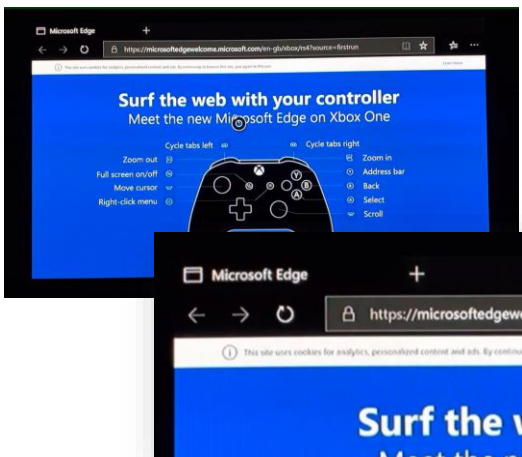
Microsoft Edge
+
https://microsoftedgewelcome.microsoft.com/en-gb/xbox/rs4?source=firstrun

This site uses cookies for analytics, personalized content and ads. By continuing to browse this site, you agree to this use.
Learn more

Surf the web with your controller
Meet the new Microsoft Edge on Xbox One

Cycle tabs left
Cycle tabs right
Zoom out
Zoom in
Full screen on/off
Address bar
Move cursor
Back
Right-click menu
Select
Scroll

Microsoft Edge
+
https://microsoftedgew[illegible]

This site uses cookies for analytics, personalized content and ads. By continuing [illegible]

Surf the w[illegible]